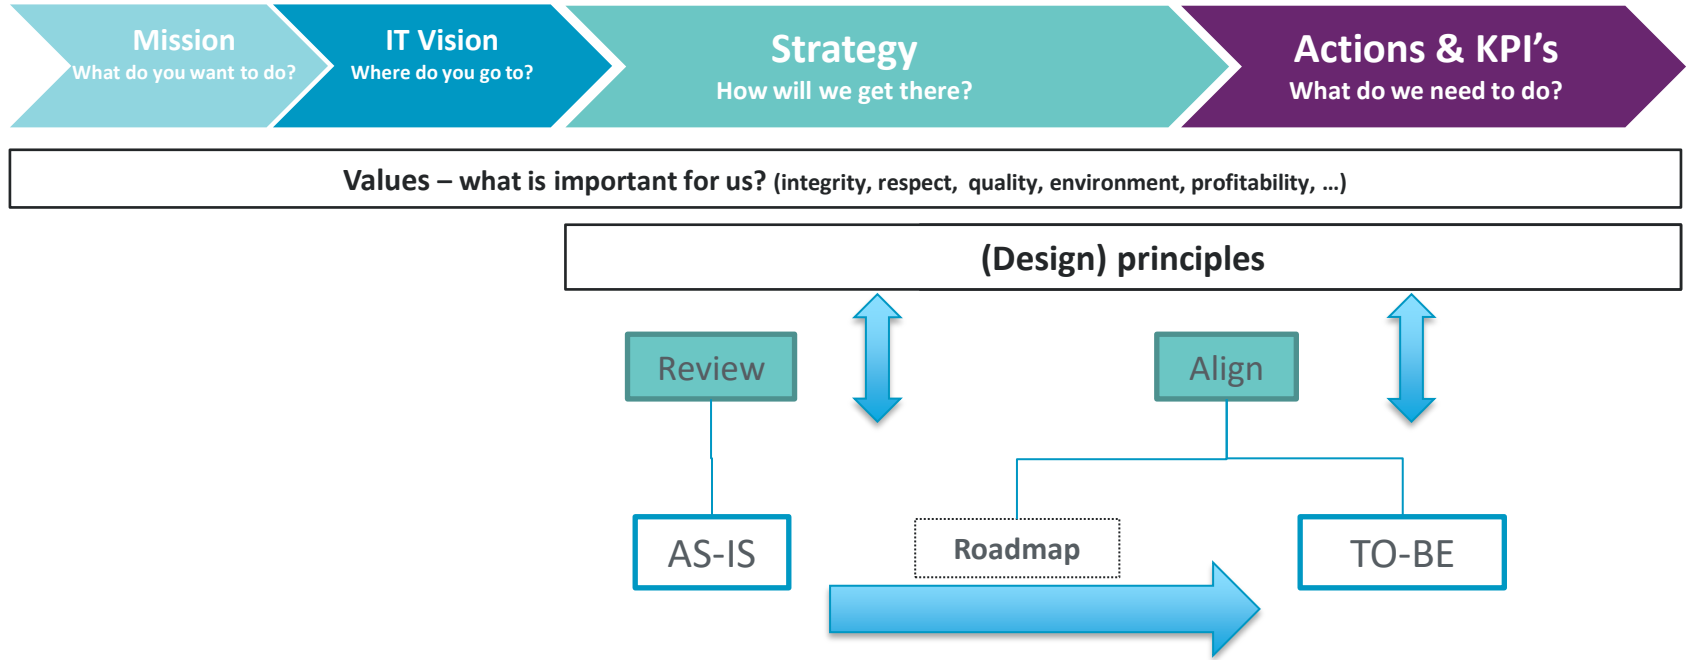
Mission
What do you want to do?

IT Vision
Where do you go to?

Strategy
How will we get there?

Actions & KPI's
What do we need to do?

Values – what is important for us? (integrity, respect, quality, environment, profitability, …)

(Design) principles

Review

Align

AS-IS

Roadmap

TO-BE